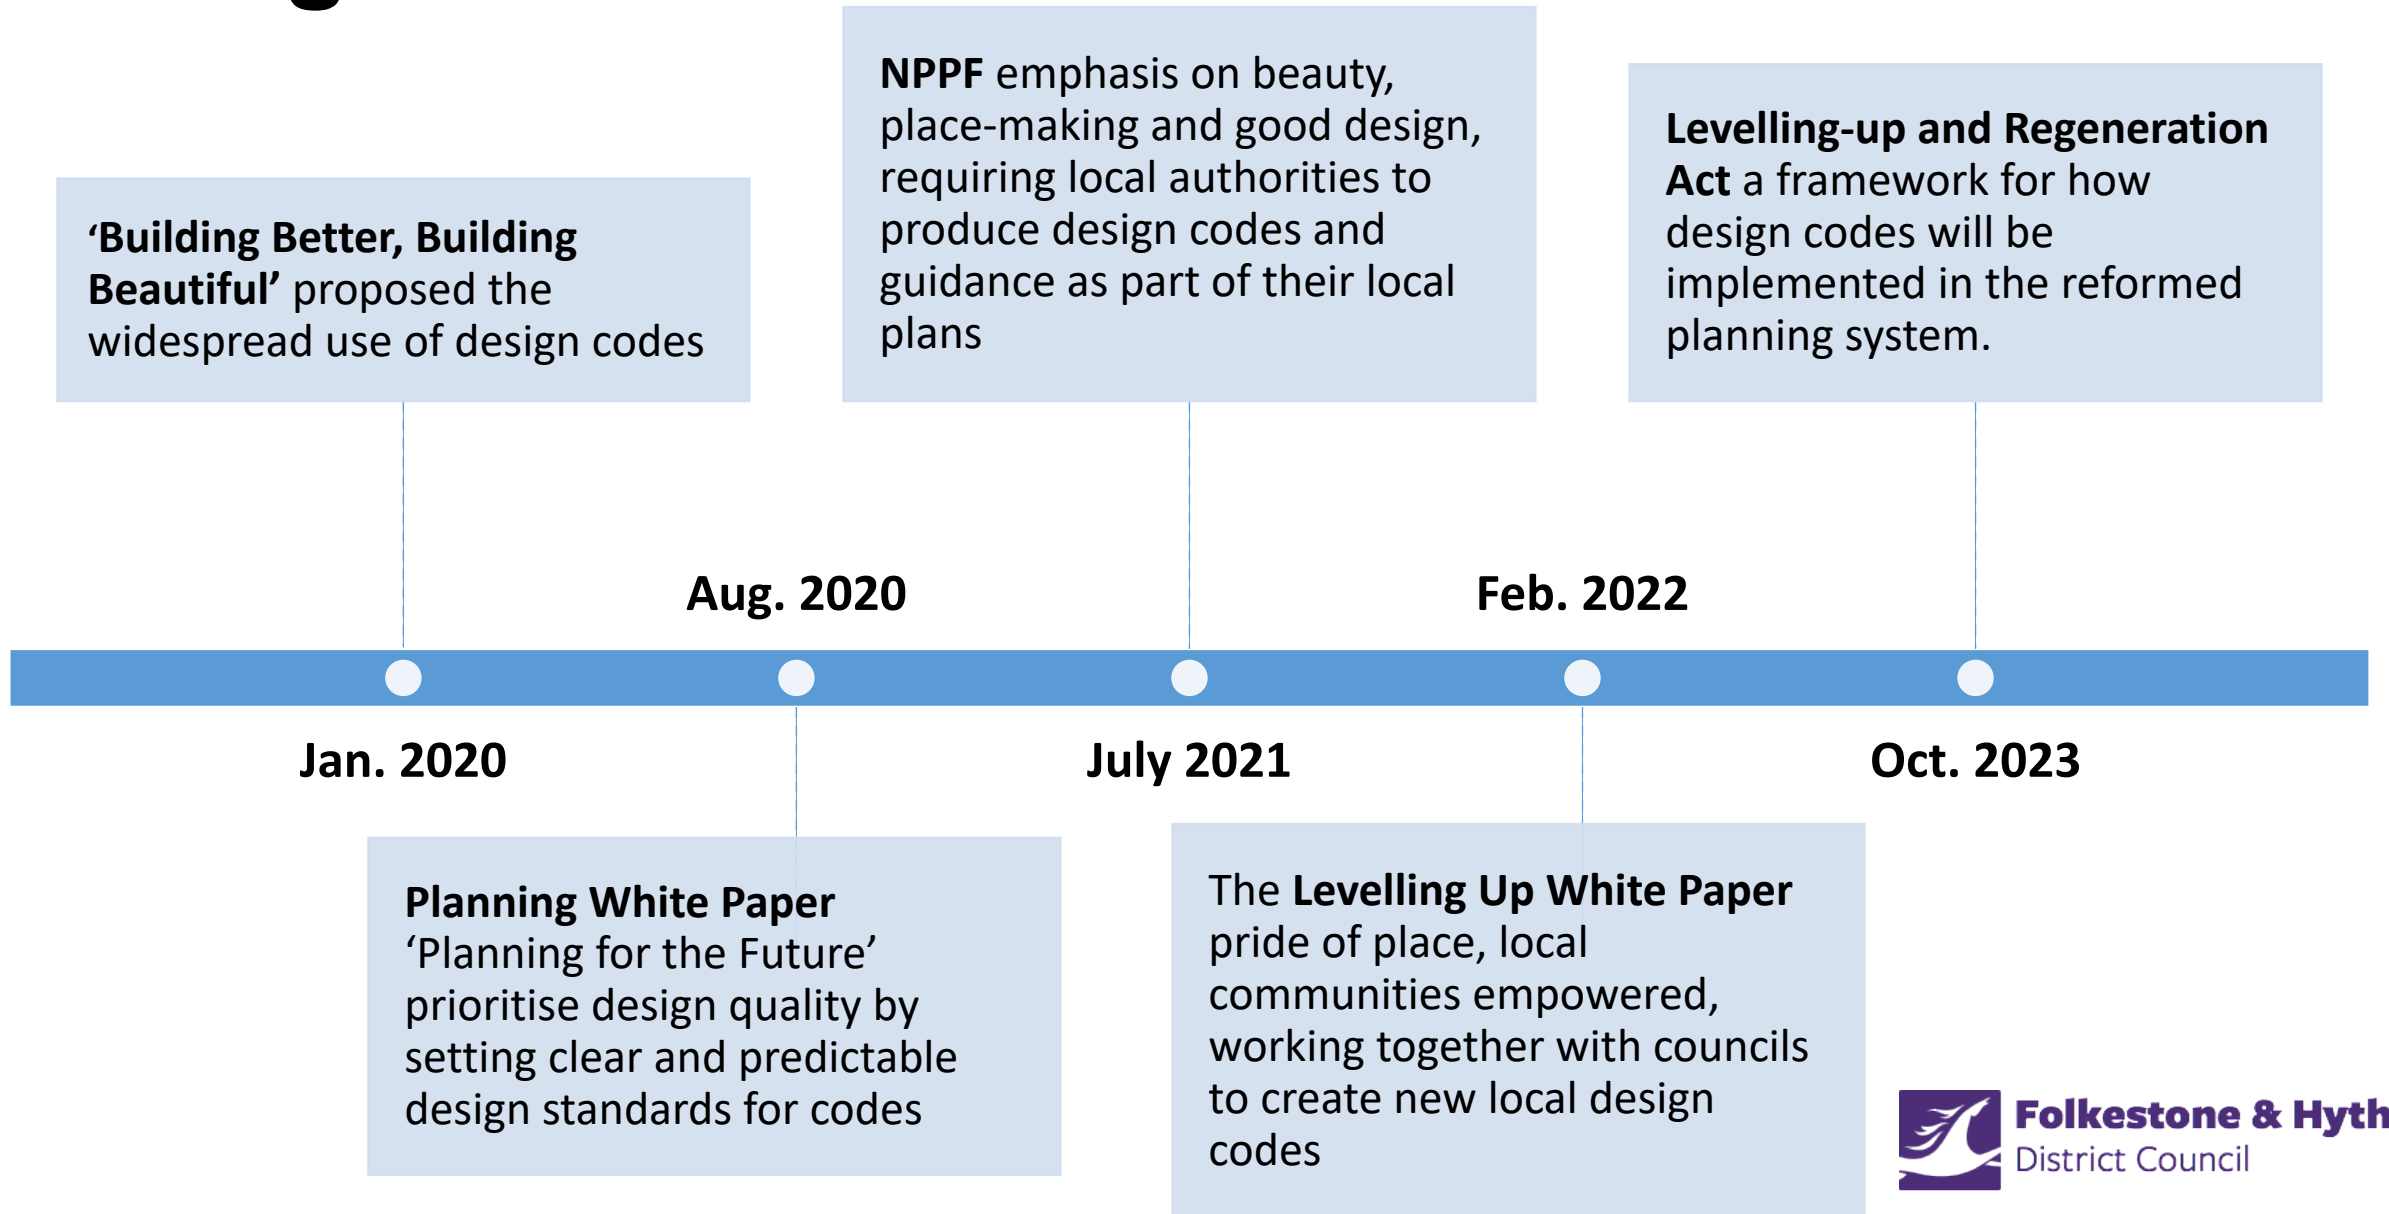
'Building Better, Building Beautiful' proposed the widespread use of design codes

NPPF emphasis on beauty, place-making and good design, requiring local authorities to produce design codes and guidance as part of their local plans

Levelling-up and Regeneration Act a framework for how design codes will be implemented in the reformed planning system.

Aug. 2020

Feb. 2022

Jan. 2020

July 2021

Oct. 2023

Planning White Paper 'Planning for the Future' prioritise design quality by setting clear and predictable design standards for codes

The Levelling Up White Paper pride of place, local communities empowered, working together with councils to create new local design codes

Folkestone & Hyth
District Council